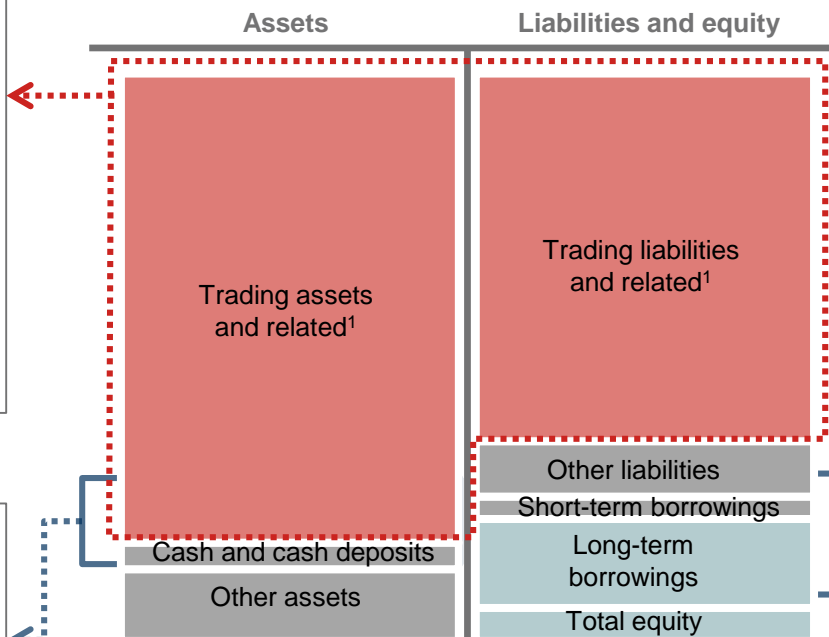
Assets

Liabilities and equity

Trading assets and related$^1$

Cash and cash deposits

Other assets

Trading liabilities and related$^1$

Other liabilities

Short-term borrowings

Long-term borrowings

Total equity